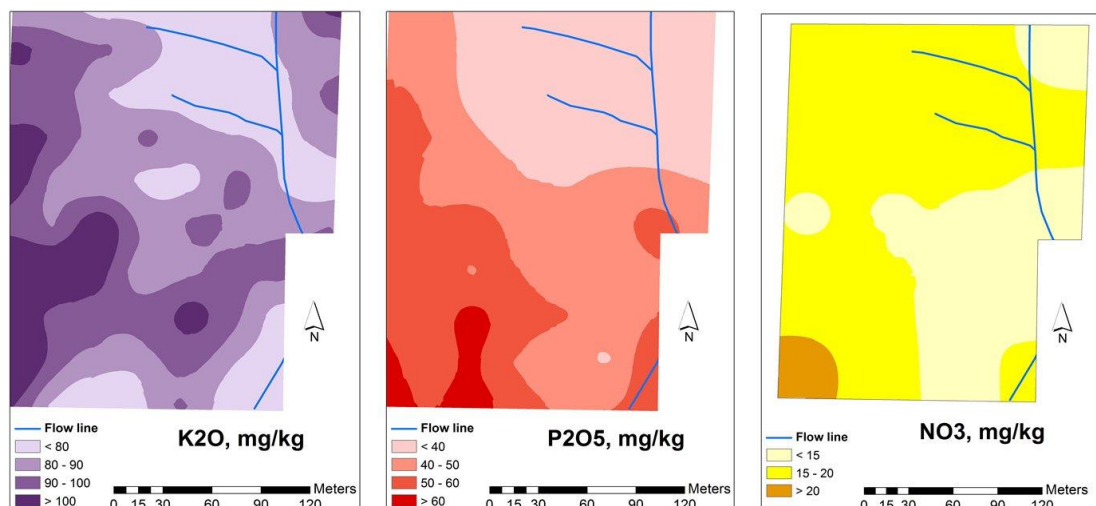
N

Flow line
< 80
80 - 90
90 - 100
> 100

K2O, mg/kg

Meters
0 15 30 60 90 120

N

Flow line
< 40
40 - 50
50 - 60
> 60

P2O5, mg/kg

Meters
0 15 30 60 90 120

N

Flow line
< 15
15 - 20
> 20

NO3, mg/kg

Meters
0 15 30 60 90 120